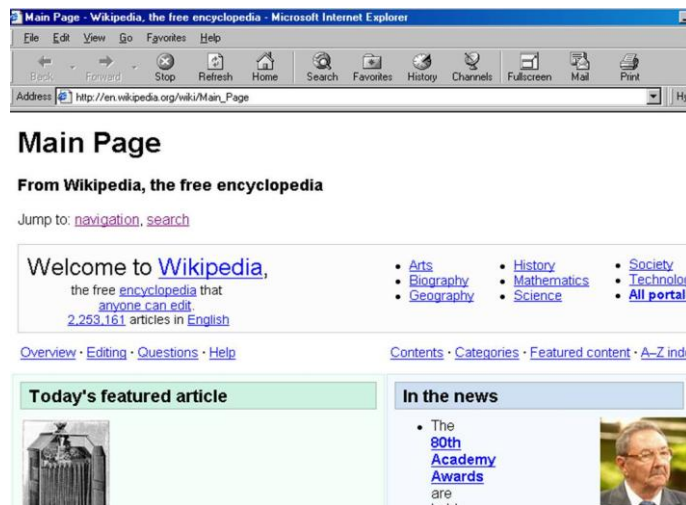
Main Page - Wikipedia, the free encyclopedia - Microsoft Internet Explorer

File Edit View Go Favorites Help

Back Forward Stop Refresh Home Search Favorites History Channels Fullscreen Mail Print

Address http://en.wikipedia.org/wiki/Main_Page

Main Page

From Wikipedia, the free encyclopedia

Jump to: navigation, search

Welcome to Wikipedia, the free encyclopedia that anyone can edit. 2,253,161 articles in English

- Arts
- Biography
- Geography
- History
- Mathematics
- Science
- Society
- Technolo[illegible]
- All portal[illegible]

Overview · Editing · Questions · Help

Contents · Categories · Featured content · A–Z ind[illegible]

Today's featured article

In the news

- The 80th Academy Awards are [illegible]